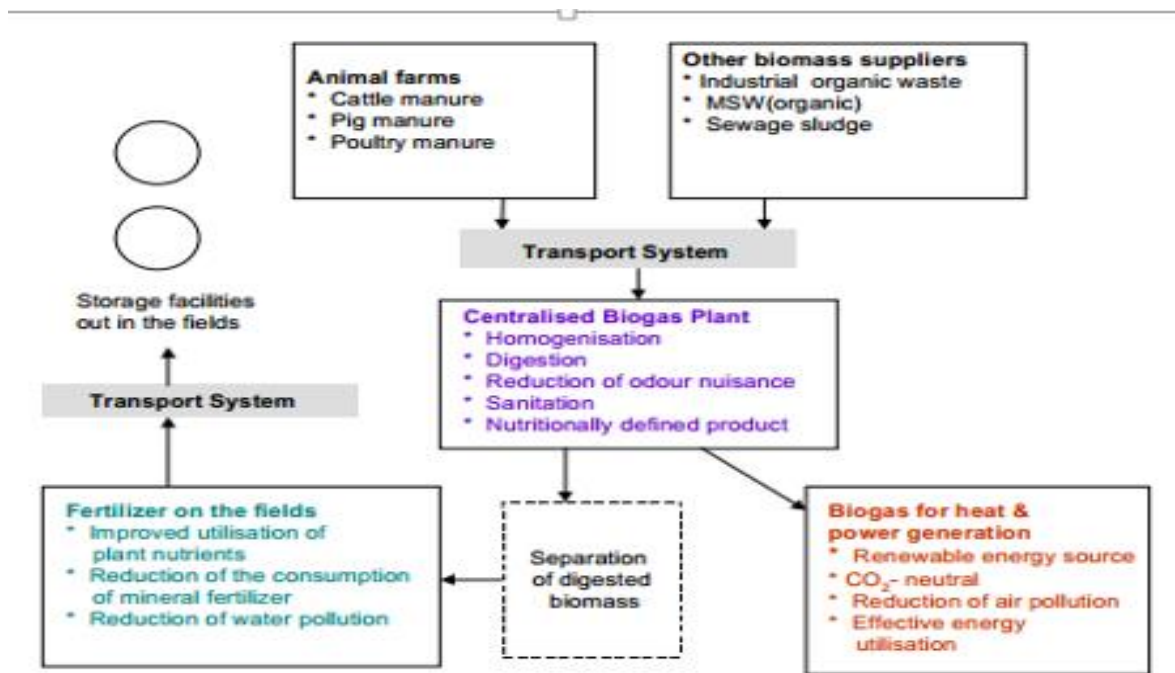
Animal farms
* Cattle manure
* Pig manure
* Poultry manure

Other biomass suppliers
* Industrial organic waste
* MSW(organic)
* Sewage sludge

Transport System

Storage facilities out in the fields

Centralised Biogas Plant
* Homogenisation
* Digestion
* Reduction of odour nuisance
* Sanitation
* Nutritionally defined product

Transport System

Fertilizer on the fields
* Improved utilisation of plant nutrients
* Reduction of the consumption of mineral fertilizer
* Reduction of water pollution

Separation of digested biomass

Biogas for heat & power generation
* Renewable energy source
* $CO_2$- neutral
* Reduction of air pollution
* Effective energy utilisation